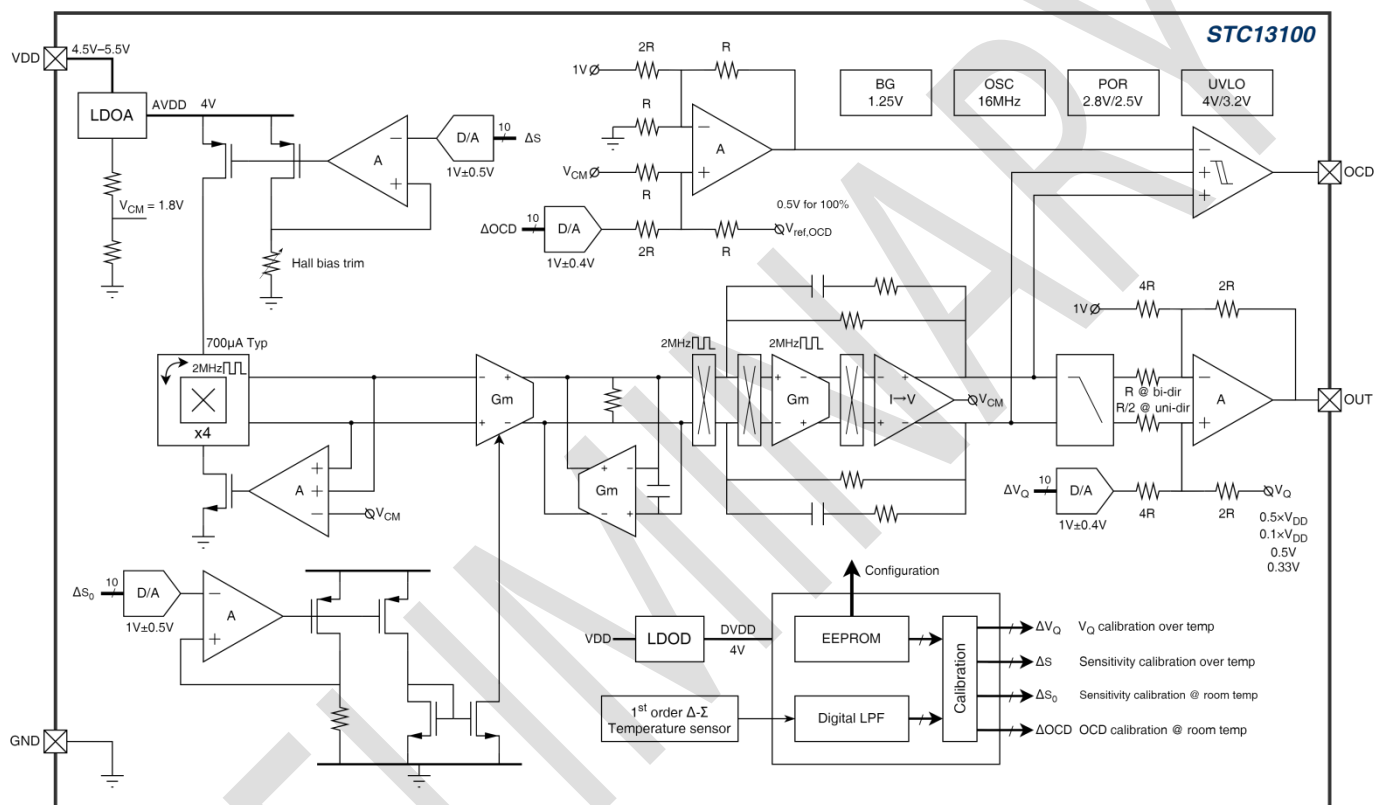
STC13100

VDD 4.5V–5.5V

LDOA AVDD 4V

$V_{CM}$ = 1.8V

Hall bias trim

A

D/A 10 ΔS

1V±0.5V

1V 2R R

R

$V_{CM}$ A

R

ΔOCD 10 D/A 2R R $V_{ref,OCD}$

1V±0.4V

0.5V for 100%

BG 1.25V

OSC 16MHz

POR 2.8V/2.5V

UVLO 4V/3.2V

OCD

700µA Typ

2MHz

x4

Gm

2MHz 2MHz

Gm

I→V

$V_{CM}$

1V 4R 2R

R @ bi-dir
R/2 @ uni-dir

A

OUT

A

$V_{CM}$

Gm

$ΔV_Q$ 10 D/A 4R 2R $V_Q$

1V±0.4V

$0.5×V_{DD}$
$0.1×V_{DD}$
0.5V
0.33V

$ΔS_0$ 10 D/A

1V±0.5V

A

Configuration

VDD LDOD DVDD 4V

EEPROM

Calibration

$1^{st}$ order Δ-Σ Temperature sensor

Digital LPF

$ΔV_Q$ $V_Q$ calibration over temp

ΔS Sensitivity calibration over temp

$ΔS_0$ Sensitivity calibration @ room temp

ΔOCD OCD calibration @ room temp

GND

PRELIMINARY